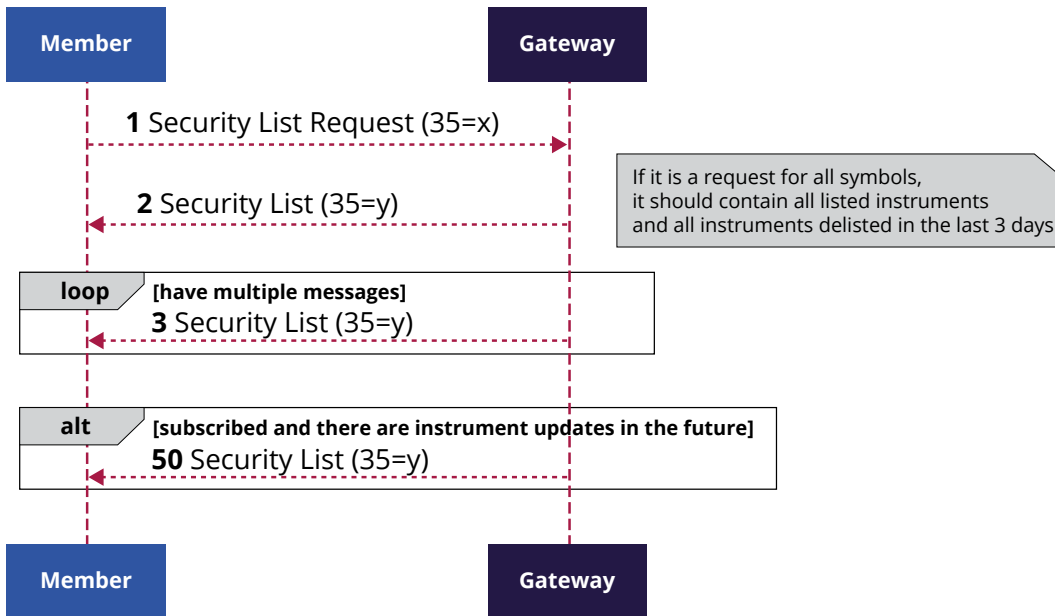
Member

Gateway

1 Security List Request (35=x)

If it is a request for all symbols, it should contain all listed instruments and all instruments delisted in the last 3 days

2 Security List (35=y)

loop [have multiple messages]

3 Security List (35=y)

alt [subscribed and there are instrument updates in the future]

50 Security List (35=y)

Member

Gateway